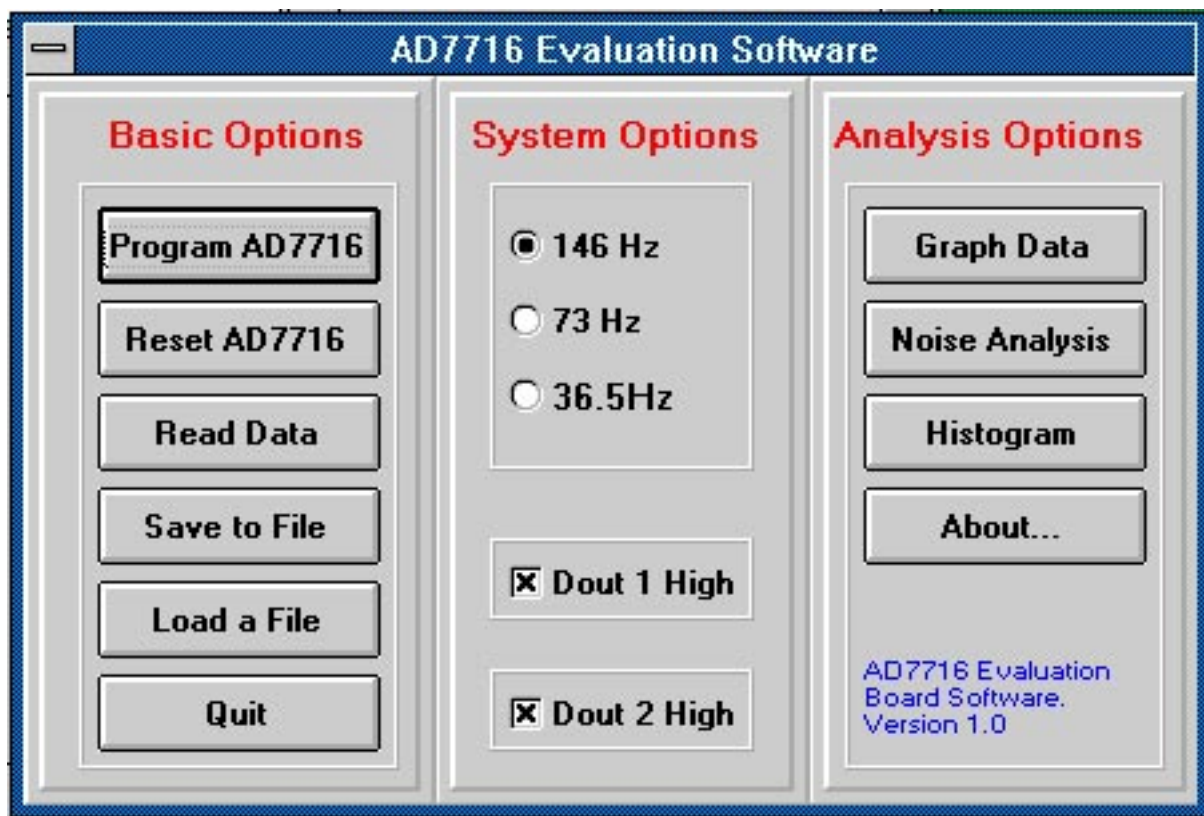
AD7716 Evaluation Software

Basic Options

Program AD7716

Reset AD7716

Read Data

Save to File

Load a File

Quit

System Options

146 Hz

73 Hz

36.5Hz

Dout 1 High

Dout 2 High

Analysis Options

Graph Data

Noise Analysis

Histogram

About...

AD7716 Evaluation Board Software. Version 1.0